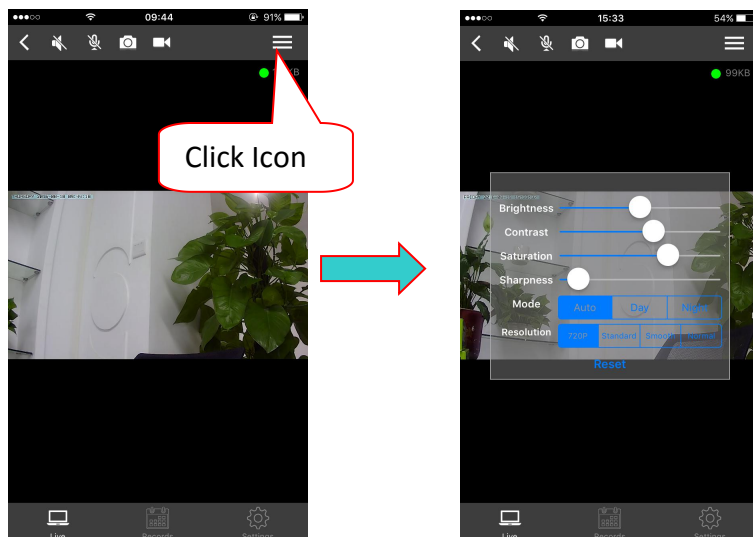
●●●○○ 09:44 91%

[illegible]KB

Click Icon

Live Records Settings

●●●○○ 15:33 54%

99KB

Brightness

Contrast

Saturation

Sharpness

Mode Auto Day Night

Resolution 720P Standard Smooth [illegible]

Reset

Live Records Settings